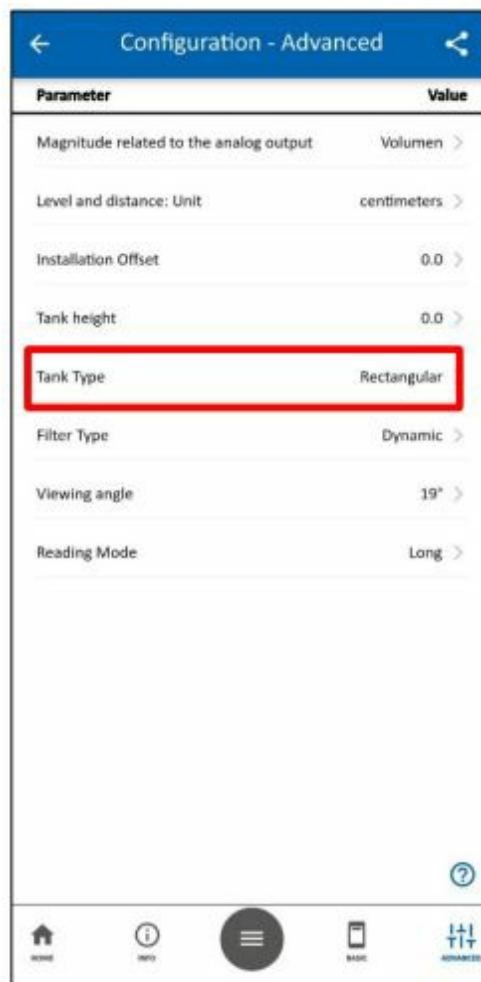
Configuration - Advanced

| Parameter | Value |
|---|---|
| Magnitude related to the analog output | Volumen |
| Level and distance: Unit | centimeters |
| Installation Offset | 0.0 |
| Tank height | 0.0 |
| Tank Type | Rectangular |
| Filter Type | Dynamic |
| Viewing angle | 19° |
| Reading Mode | Long |

HOME INFO BASIC ADVANCED